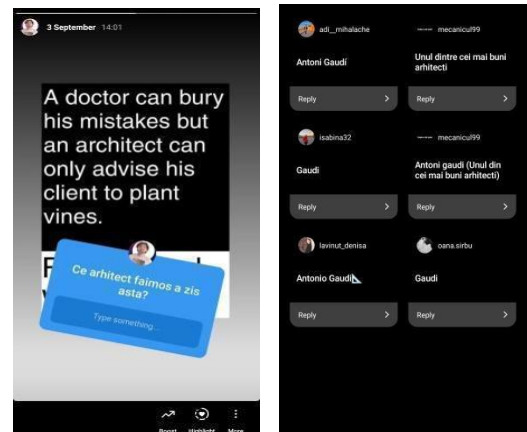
3 September 14:01

A doctor can bury his mistakes but an architect can only advise his client to plant vines.

F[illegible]

Ce arhitect faimos a zis asta?

Type something...

Boost Highlight More

adi__mihalache
Antoni Gaudí
Reply

mecanicul99
Unul dintre cei mai buni arhitecti
Reply

isabina32
Gaudi
Reply

mecanicul99
Antoni gaudi (Unul din cei mai buni arhitecti)
Reply

lavinut_denisa
Antonio Gaudi📐
Reply

oana.sirbu
Gaudi
Reply